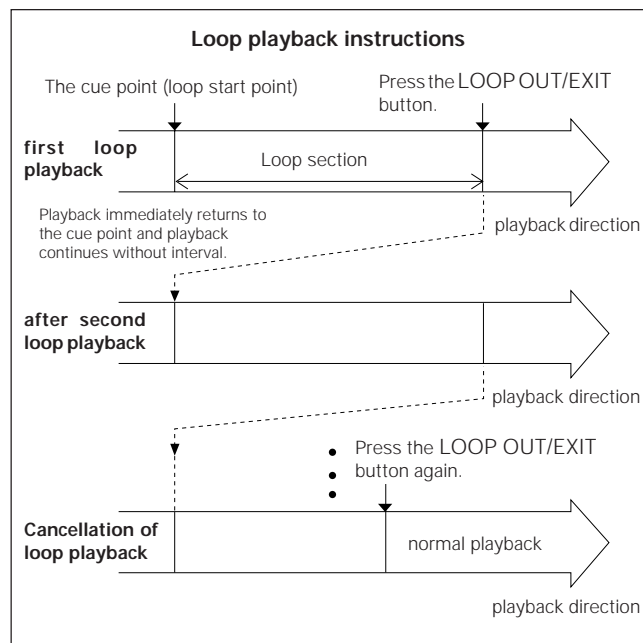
Loop playback instructions

The cue point (loop start point)

Press the LOOP OUT/EXIT button.

first loop playback

Loop section

Playback immediately returns to the cue point and playback continues without interval.

playback direction

after second loop playback

playback direction

Press the LOOP OUT/EXIT button again.

Cancellation of loop playback

normal playback

playback direction